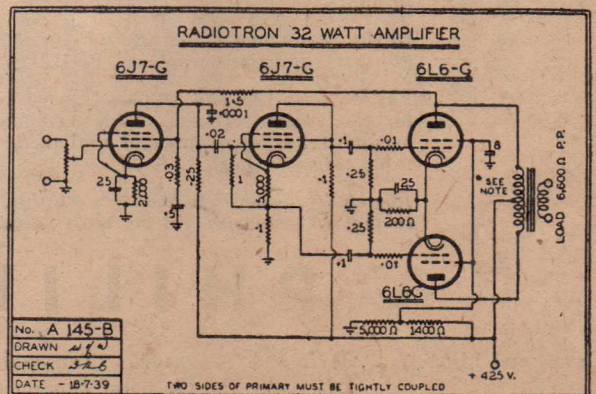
RADIOTRON 32 WATT AMPLIFIER

6J7-G

6J7-G

6L6-G

1.5

·0001

·02

·03

·25

·5

25

2,000

1

5,000

·1

·1

·1

·25

·25

25

200 Ω

·01

·01

8

SEE NOTE

LOAD 6,600 Ω P.P.

6L6G

5,000 Ω

1400 Ω

+ 425 V.

| No. | A 145-B |
|---|---|
| DRAWN | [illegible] |
| CHECK | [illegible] |
| DATE | 18·7·39 |

TWO SIDES OF PRIMARY MUST BE TIGHTLY COUPLED